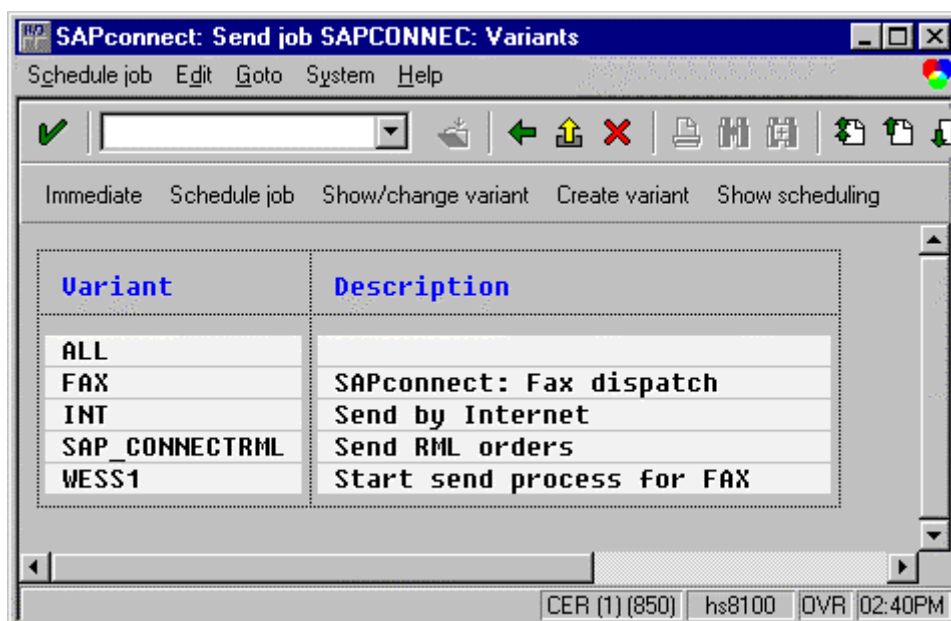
SAPconnect: Send job SAPCONNEC: Variants

Schedule job Edit Goto System Help

Immediate Schedule job Show/change variant Create variant Show scheduling

| Variant | Description |
|---|---|
| ALL | |
| FAX | SAPconnect: Fax dispatch |
| INT | Send by Internet |
| SAP_CONNECTRML | Send RML orders |
| WESS1 | Start send process for FAX |

CER (1) (850) hs8100 OVR 02:40PM